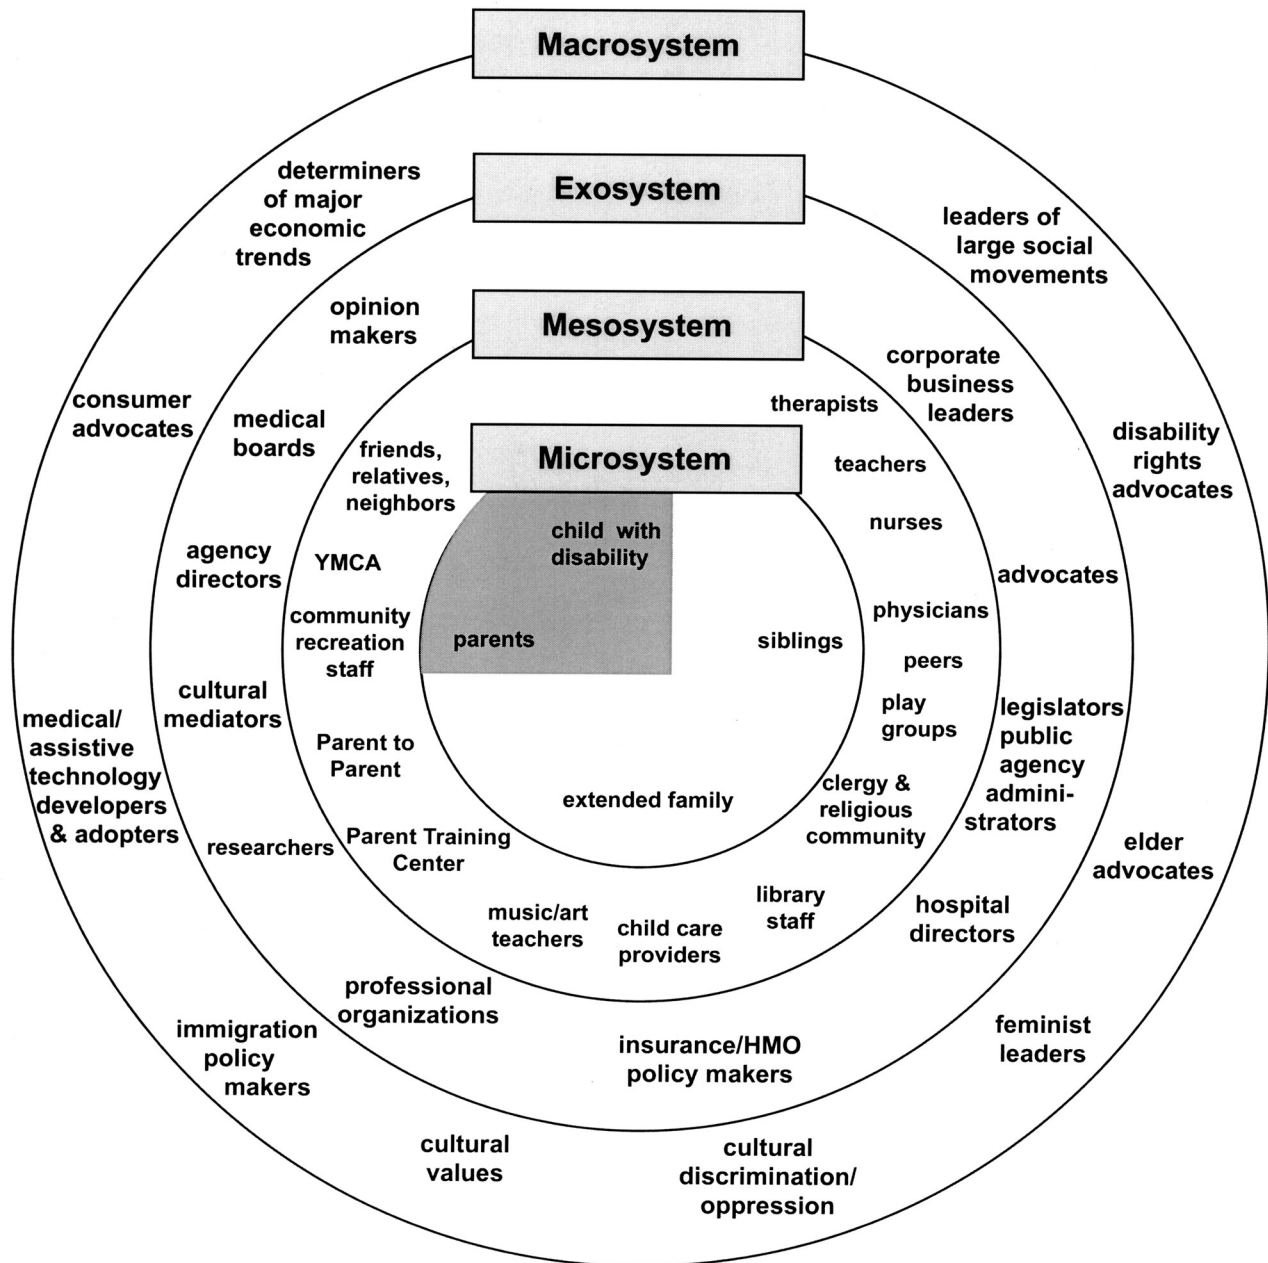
Macrosystem

determiners of major economic trends

Exosystem

leaders of large social movements

opinion makers

Mesosystem

corporate business leaders

consumer advocates

medical boards

therapists

disability rights advocates

friends, relatives, neighbors

Microsystem

teachers

child with disability

nurses

agency directors

YMCA

advocates

community recreation staff

parents

siblings

physicians

peers

cultural mediators

play groups

legislators public agency administrators

medical/ assistive technology developers & adopters

Parent to Parent

clergy & religious community

extended family

researchers

Parent Training Center

elder advocates

library staff

hospital directors

music/art teachers

child care providers

professional organizations

feminist leaders

immigration policy makers

insurance/HMO policy makers

cultural values

cultural discrimination/ oppression